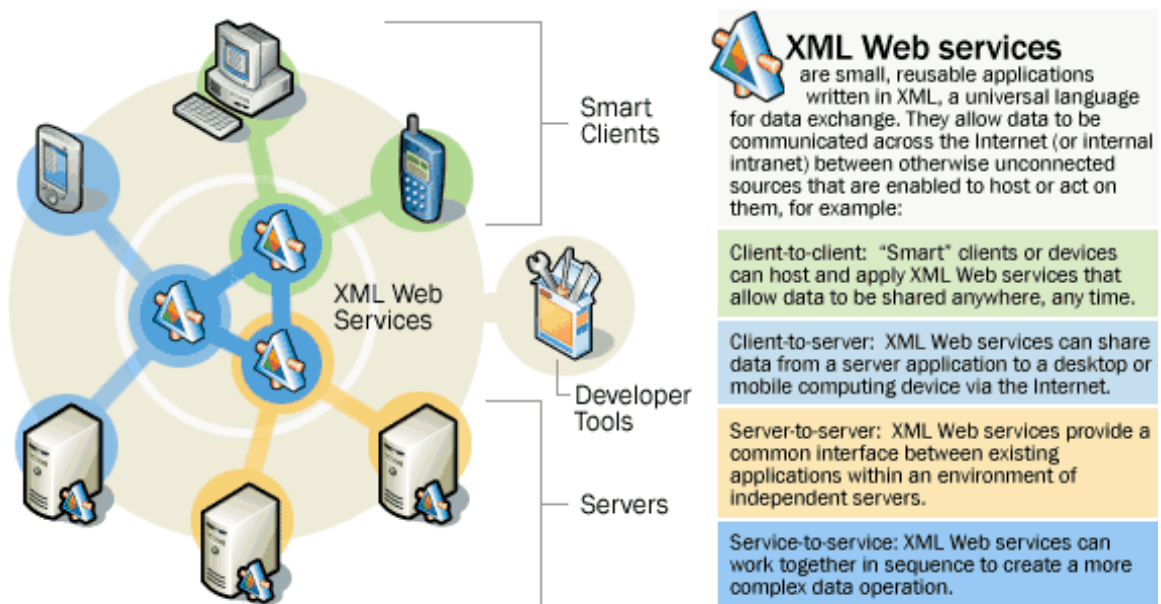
Smart Clients

XML Web Services

Developer Tools

Servers

XML Web services are small, reusable applications written in XML, a universal language for data exchange. They allow data to be communicated across the Internet (or internal intranet) between otherwise unconnected sources that are enabled to host or act on them, for example:

Client-to-client: "Smart" clients or devices can host and apply XML Web services that allow data to be shared anywhere, any time.

Client-to-server: XML Web services can share data from a server application to a desktop or mobile computing device via the Internet.

Server-to-server: XML Web services provide a common interface between existing applications within an environment of independent servers.

Service-to-service: XML Web services can work together in sequence to create a more complex data operation.